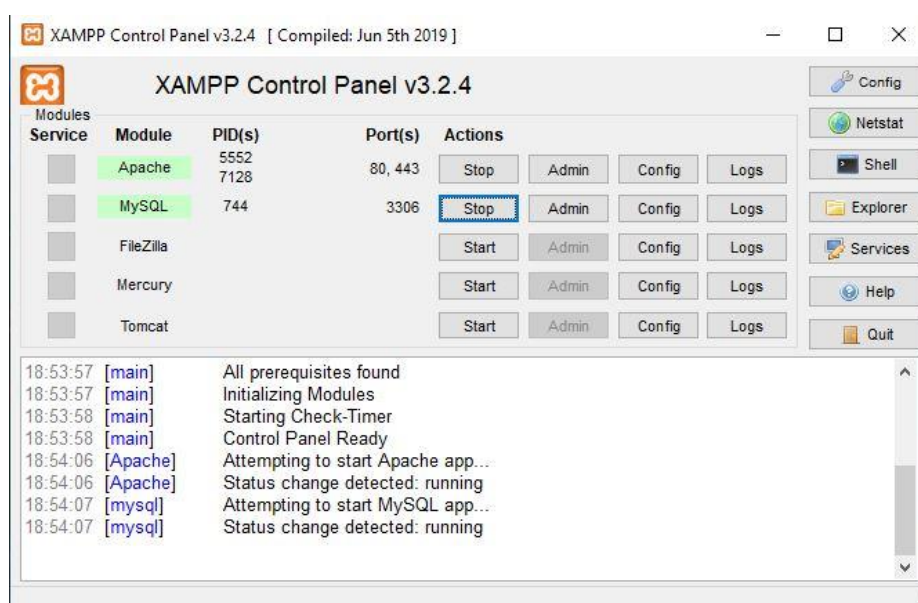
XAMPP Control Panel v3.2.4 [ Compiled: Jun 5th 2019 ]

XAMPP Control Panel v3.2.4

Config
Netstat
Shell
Explorer
Services
Help
Quit

Modules

| Service | Module | PID(s) | Port(s) | Actions | | | |
|---|---|---|---|---|---|---|---|
| | Apache | 5552 7128 | 80, 443 | Stop | Admin | Config | Logs |
| | MySQL | 744 | 3306 | Stop | Admin | Config | Logs |
| | FileZilla | | | Start | Admin | Config | Logs |
| | Mercury | | | Start | Admin | Config | Logs |
| | Tomcat | | | Start | Admin | Config | Logs |

18:53:57 [main] All prerequisites found
18:53:57 [main] Initializing Modules
18:53:58 [main] Starting Check-Timer
18:53:58 [main] Control Panel Ready
18:54:06 [Apache] Attempting to start Apache app...
18:54:06 [Apache] Status change detected: running
18:54:07 [mysql] Attempting to start MySQL app...
18:54:07 [mysql] Status change detected: running